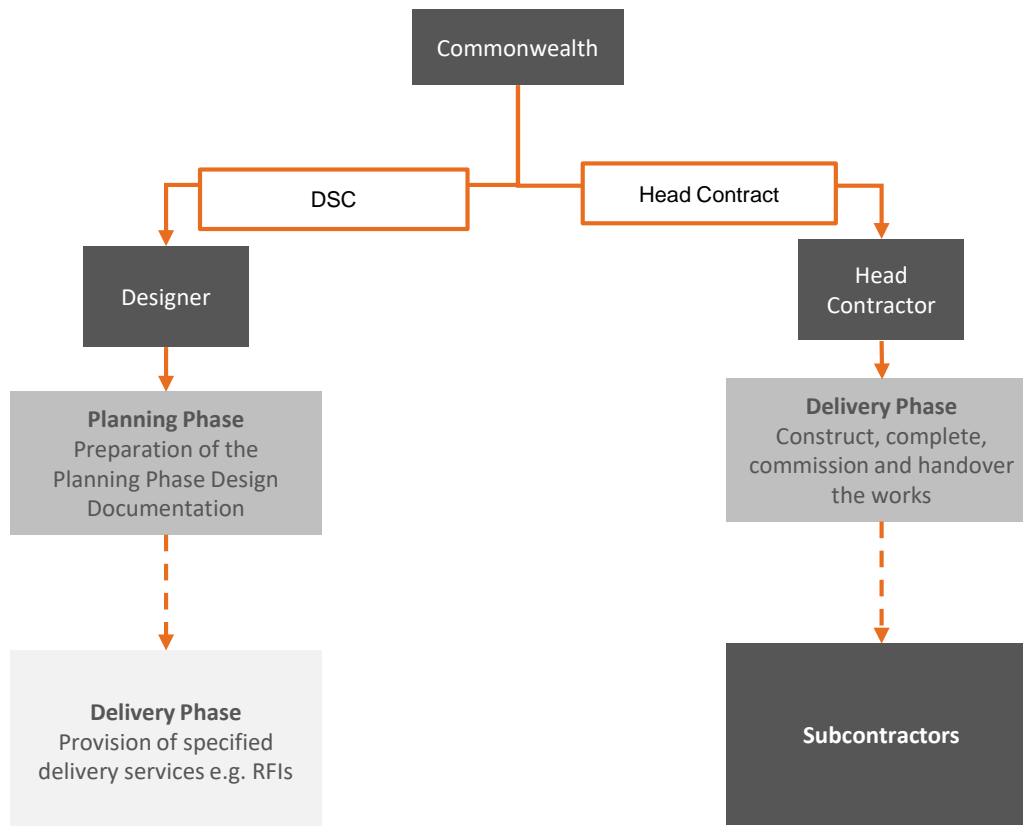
Commonwealth

DSC

Head Contract

Designer

Head Contractor

Planning Phase
Preparation of the Planning Phase Design Documentation

Delivery Phase
Construct, complete, commission and handover the works

Delivery Phase
Provision of specified delivery services e.g. RFIs

Subcontractors